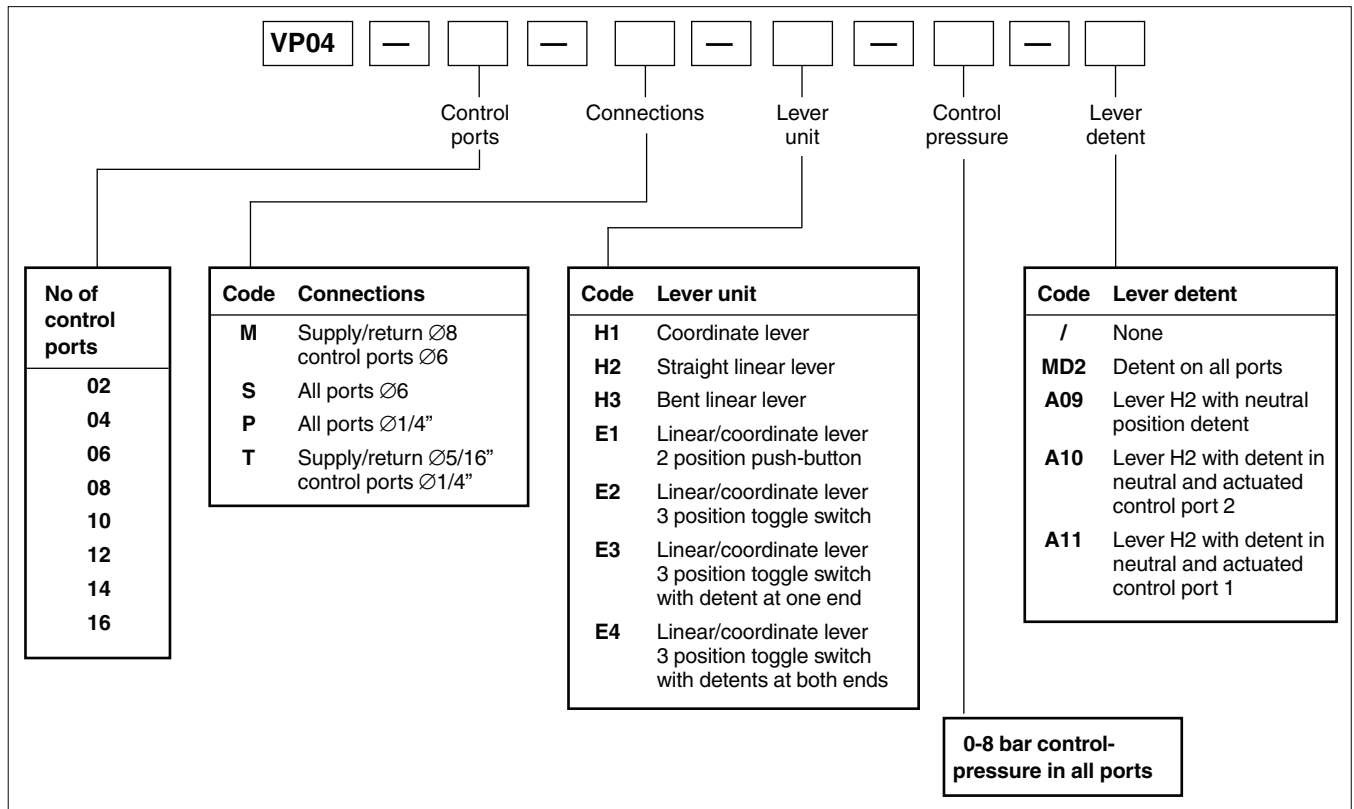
VP04 — — — — —

Control ports

Connections

Lever unit

Control pressure

Lever detent

| No of control ports |
|---|
| 02 |
| 04 |
| 06 |
| 08 |
| 10 |
| 12 |
| 14 |
| 16 |

| Code | Connections |
|---|---|
| M | Supply/return ∅8 control ports ∅6 |
| S | All ports ∅6 |
| P | All ports ∅1/4" |
| T | Supply/return ∅5/16" control ports ∅1/4" |

| Code | Lever unit |
|---|---|
| H1 | Coordinate lever |
| H2 | Straight linear lever |
| H3 | Bent linear lever |
| E1 | Linear/coordinate lever 2 position push-button |
| E2 | Linear/coordinate lever 3 position toggle switch |
| E3 | Linear/coordinate lever 3 position toggle switch with detent at one end |
| E4 | Linear/coordinate lever 3 position toggle switch with detents at both ends |

| Code | Lever detent |
|---|---|
| / | None |
| MD2 | Detent on all ports |
| A09 | Lever H2 with neutral position detent |
| A10 | Lever H2 with detent in neutral and actuated control port 2 |
| A11 | Lever H2 with detent in neutral and actuated control port 1 |

0-8 bar control-pressure in all ports